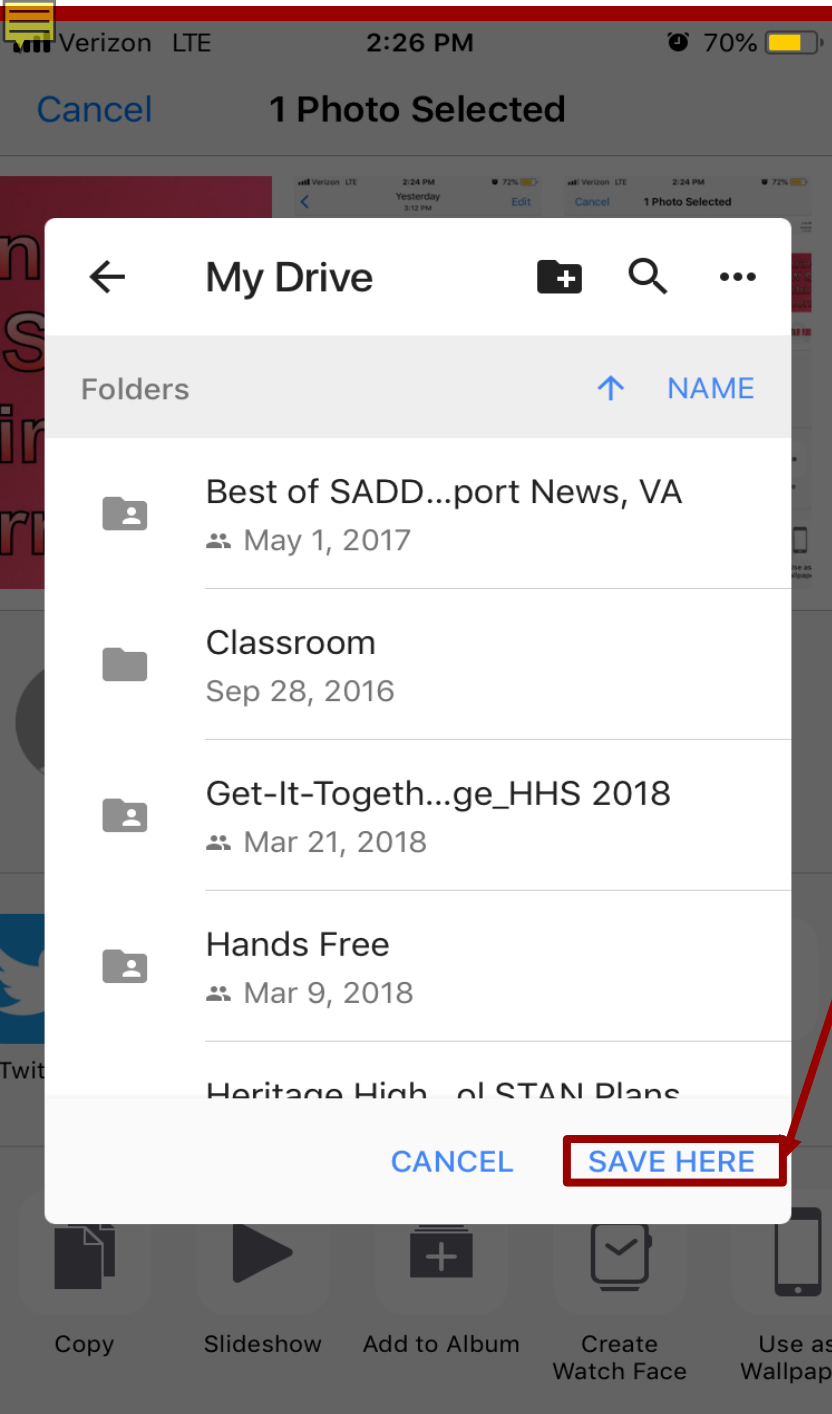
Verizon LTE 2:26 PM 70%

Cancel 1 Photo Selected

Verizon LTE 2:24 PM 72%
Yesterday 3:12 PM
Edit

Verizon LTE 2:24 PM 72%
Cancel 1 Photo Selected

My Drive

Folders NAME

Best of SADD...port News, VA
May 1, 2017

Classroom
Sep 28, 2016

Get-It-Togeth...ge_HHS 2018
Mar 21, 2018

Hands Free
Mar 9, 2018

Heritage High...ol STAN Plans

CANCEL SAVE HERE

Twit

Copy Slideshow Add to Album Create Watch Face Use as Wallpap